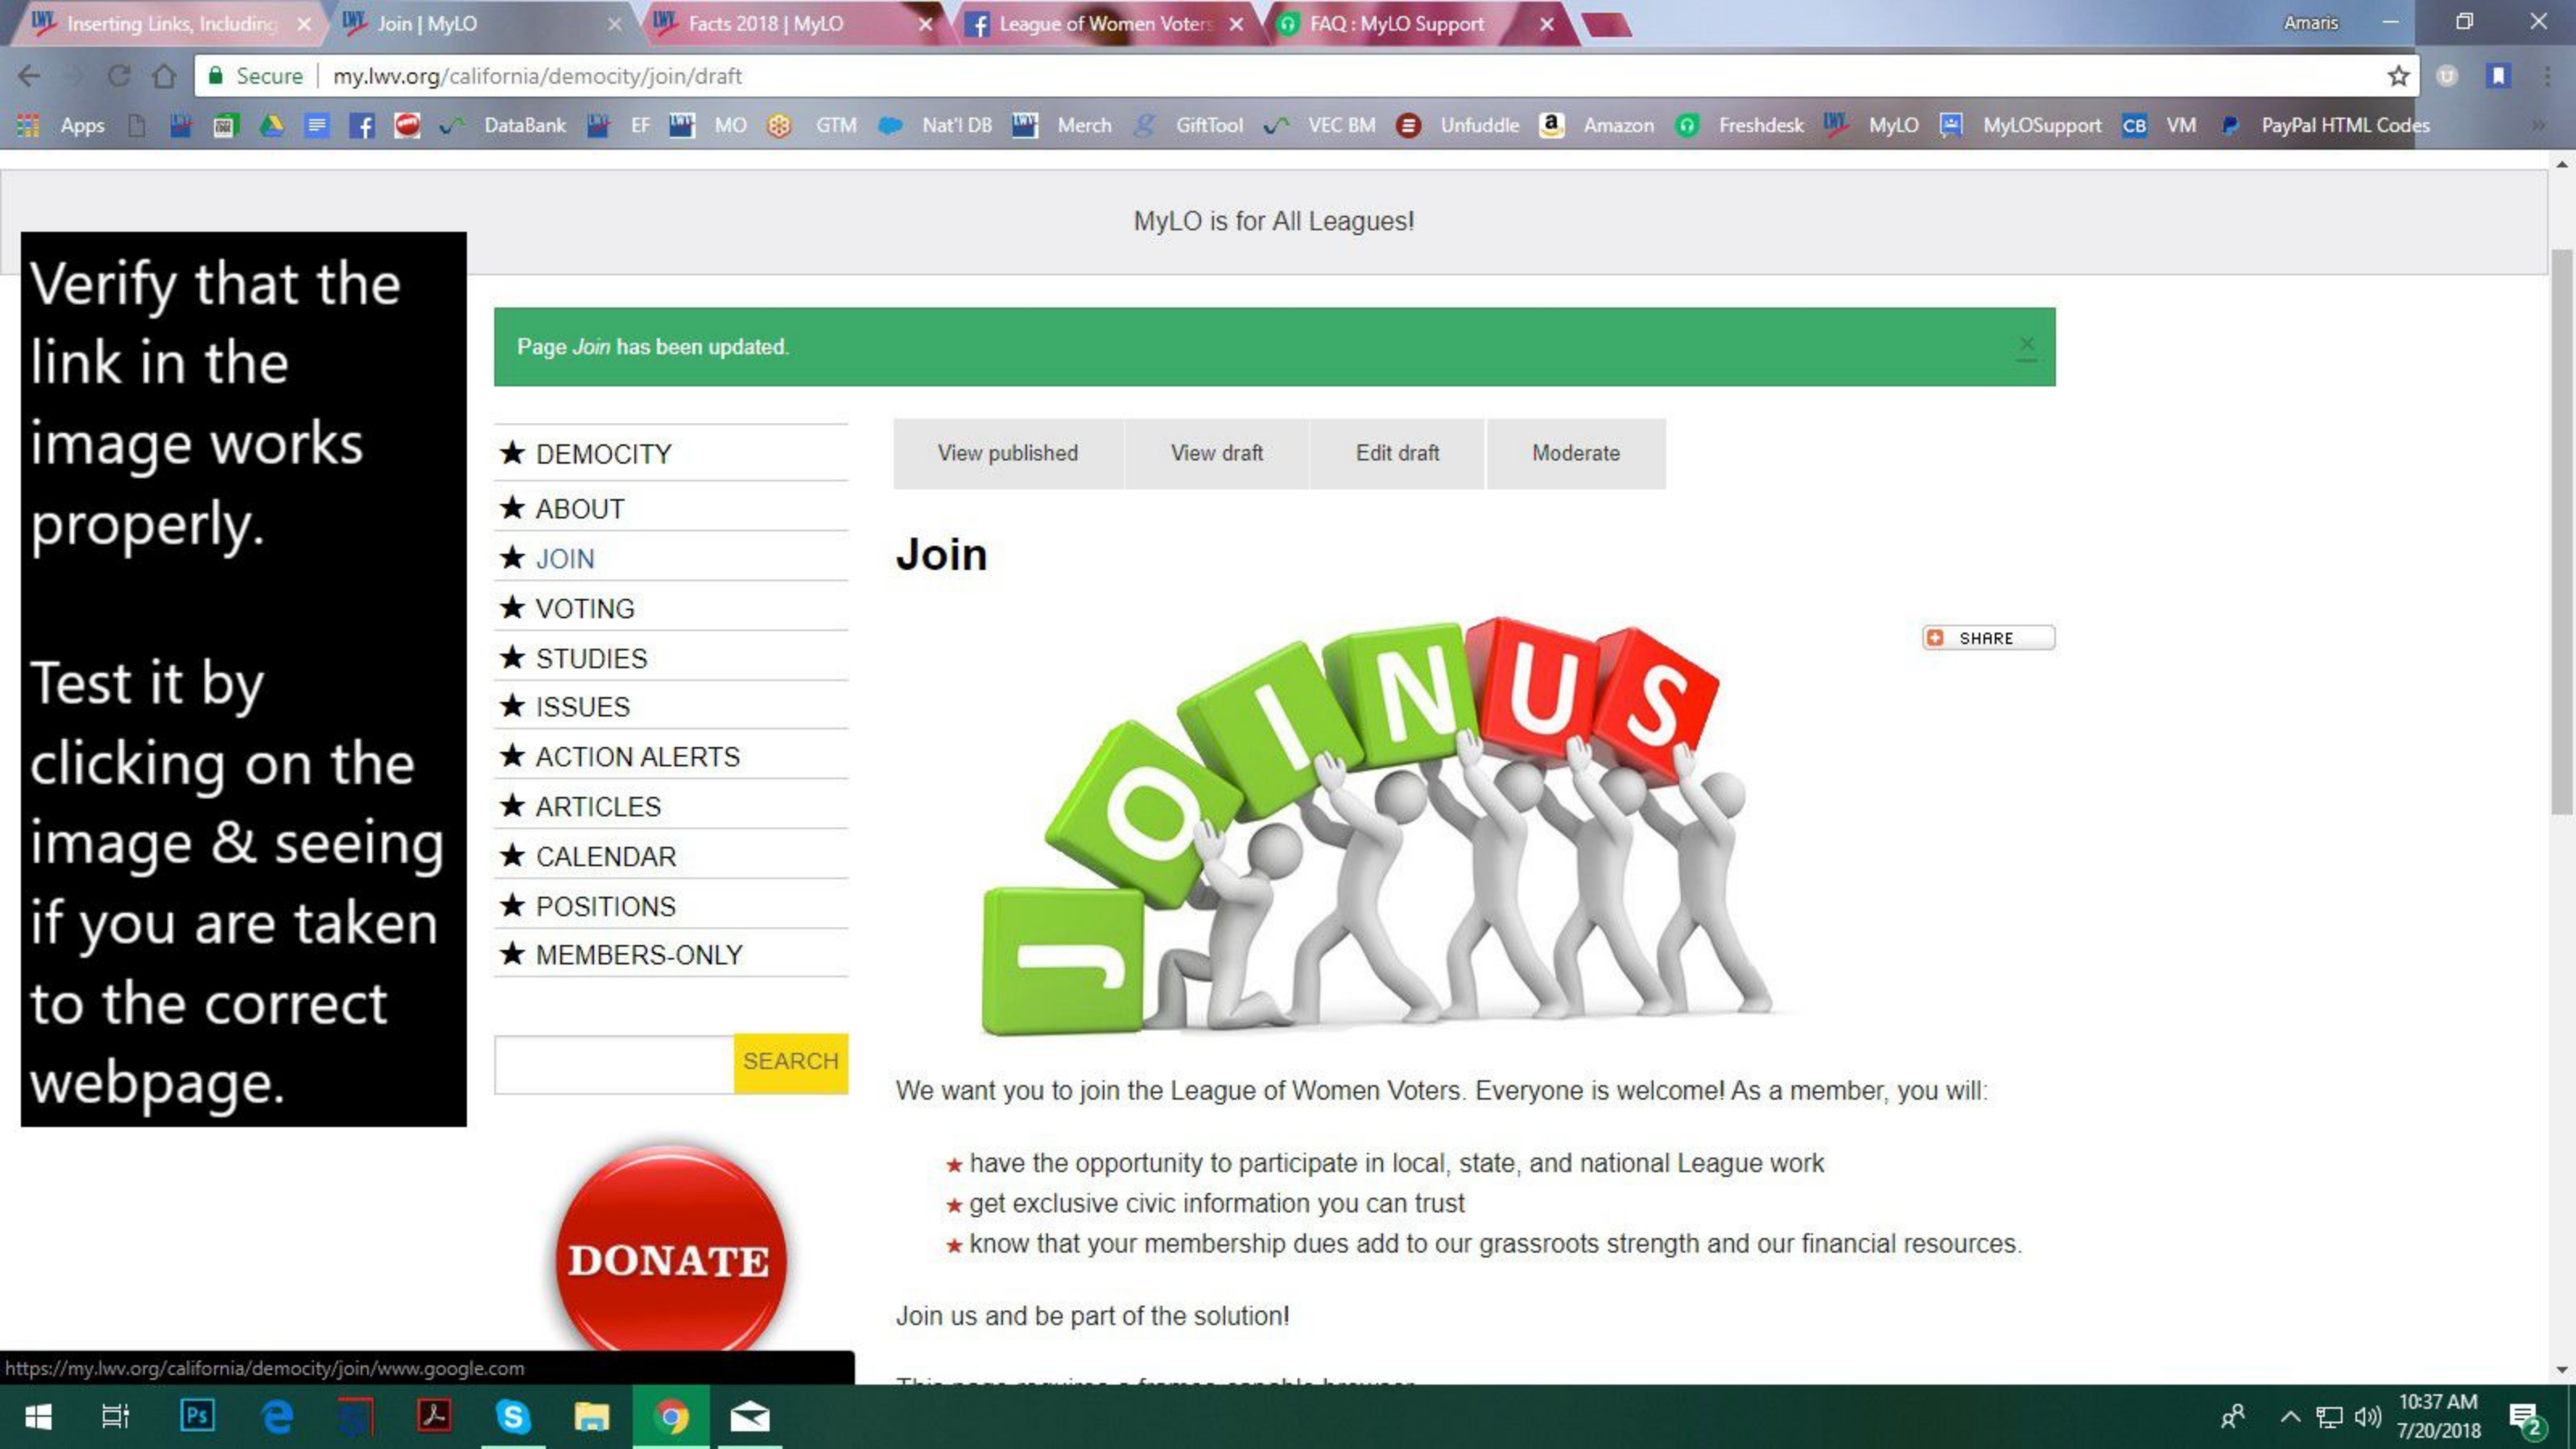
Inserting Links, Including | Join | MyLO | Facts 2018 | MyLO | League of Women Voters | FAQ : MyLO Support

Amaris

Secure | my.lwv.org/california/democity/join/draft

Apps DataBank EF MO GTM Nat'l DB Merch GiftTool VEC BM Unfuddle Amazon Freshdesk MyLO MyLOSupport CB VM PayPal HTML Codes

MyLO is for All Leagues!

Verify that the link in the image works properly.

Test it by clicking on the image & seeing if you are taken to the correct webpage.

Page *Join* has been updated.

★ DEMOCITY
★ ABOUT
★ JOIN
★ VOTING
★ STUDIES
★ ISSUES
★ ACTION ALERTS
★ ARTICLES
★ CALENDAR
★ POSITIONS
★ MEMBERS-ONLY

SEARCH

DONATE

View published | View draft | Edit draft | Moderate

Join

SHARE

JOIN US

We want you to join the League of Women Voters. Everyone is welcome! As a member, you will:

★ have the opportunity to participate in local, state, and national League work
★ get exclusive civic information you can trust
★ know that your membership dues add to our grassroots strength and our financial resources.

Join us and be part of the solution!

https://my.lwv.org/california/democity/join/www.google.com

10:37 AM
7/20/2018